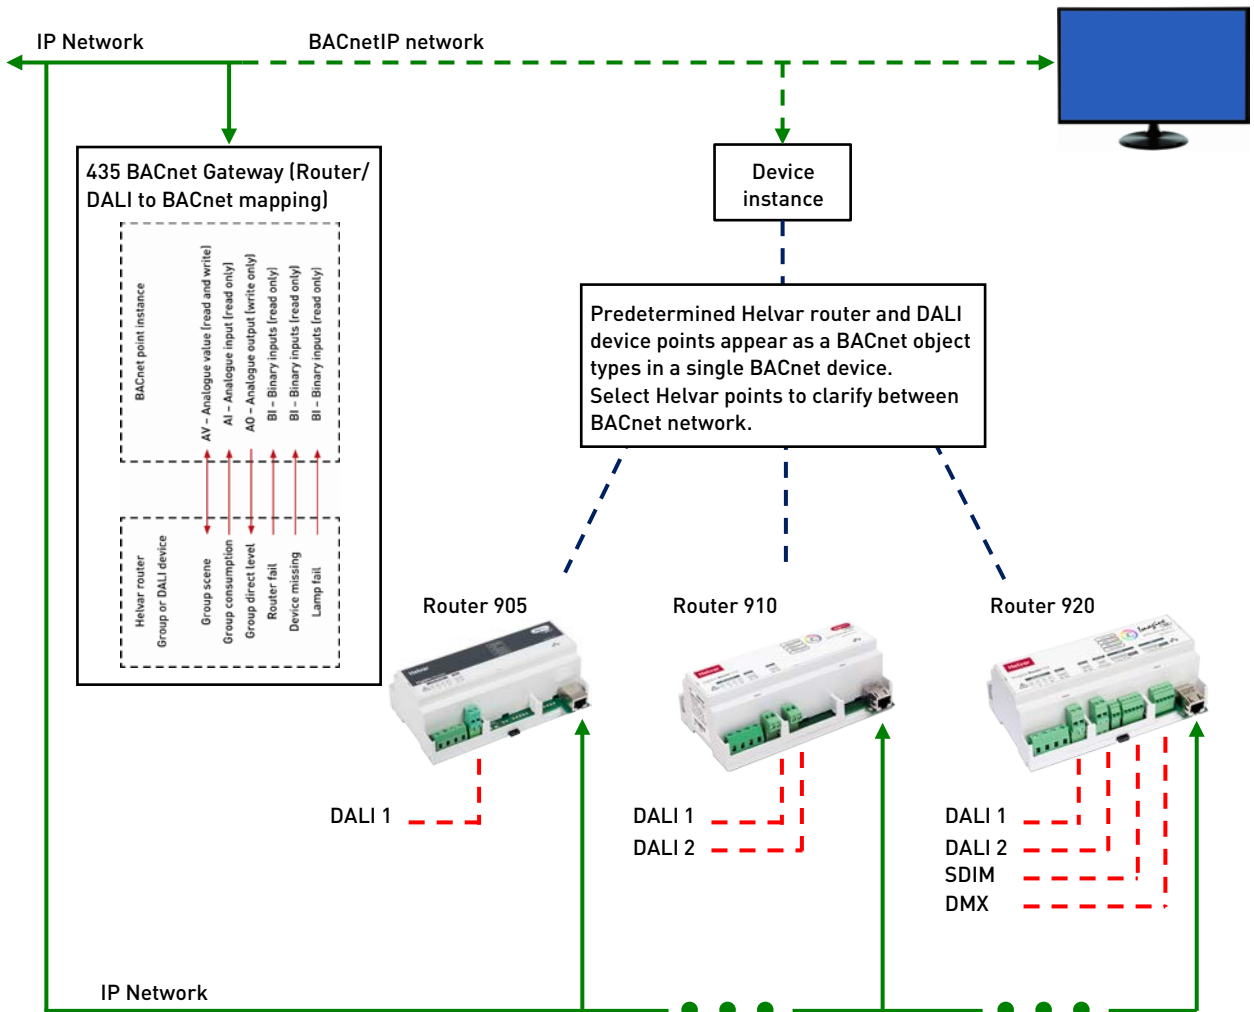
IP Network

BACnetIP network

435 BACnet Gateway (Router/ DALI to BACnet mapping)

BACnet point instance

AV – Analogue value (read and write)
AI – Analogue input (read only)
AO – Analogue output (write only)
BI – Binary inputs (read only)
BI – Binary inputs (read only)
BI – Binary inputs (read only)

Helvar router
Group or DALI device

Group scene
Group consumption
Group direct level
Router fail
Device missing
Lamp fail

Device instance

Predetermined Helvar router and DALI device points appear as a BACnet object types in a single BACnet device.
Select Helvar points to clarify between BACnet network.

Router 905

Router 910

Router 920

DALI 1

DALI 1
DALI 2

DALI 1
DALI 2
SDIM
DMX

IP Network